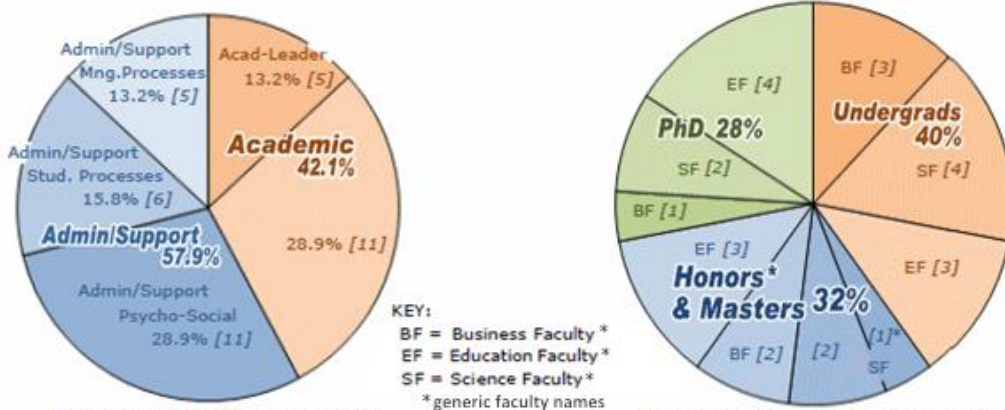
Admin/Support Mng.Processes 13.2% [5]

Acad-Leader 13.2% [5]

Academic 42.1%

Admin/Support Stud. Processes 15.8% [6]

Admin/Support 57.9%

28.9% [11]

Admin/Support Psycho-Social 28.9% [11]

KEY:
BF = Business Faculty *
EF = Education Faculty *
SF = Science Faculty *
* generic faculty names

EF [4]

BF [3]

PhD 28%

Undergrads 40%

SF [2]

SF [4]

BF [1]

EF [3]

EF [3]

Honors* & Masters 32%

[1]*

BF [2]

[2]

SF